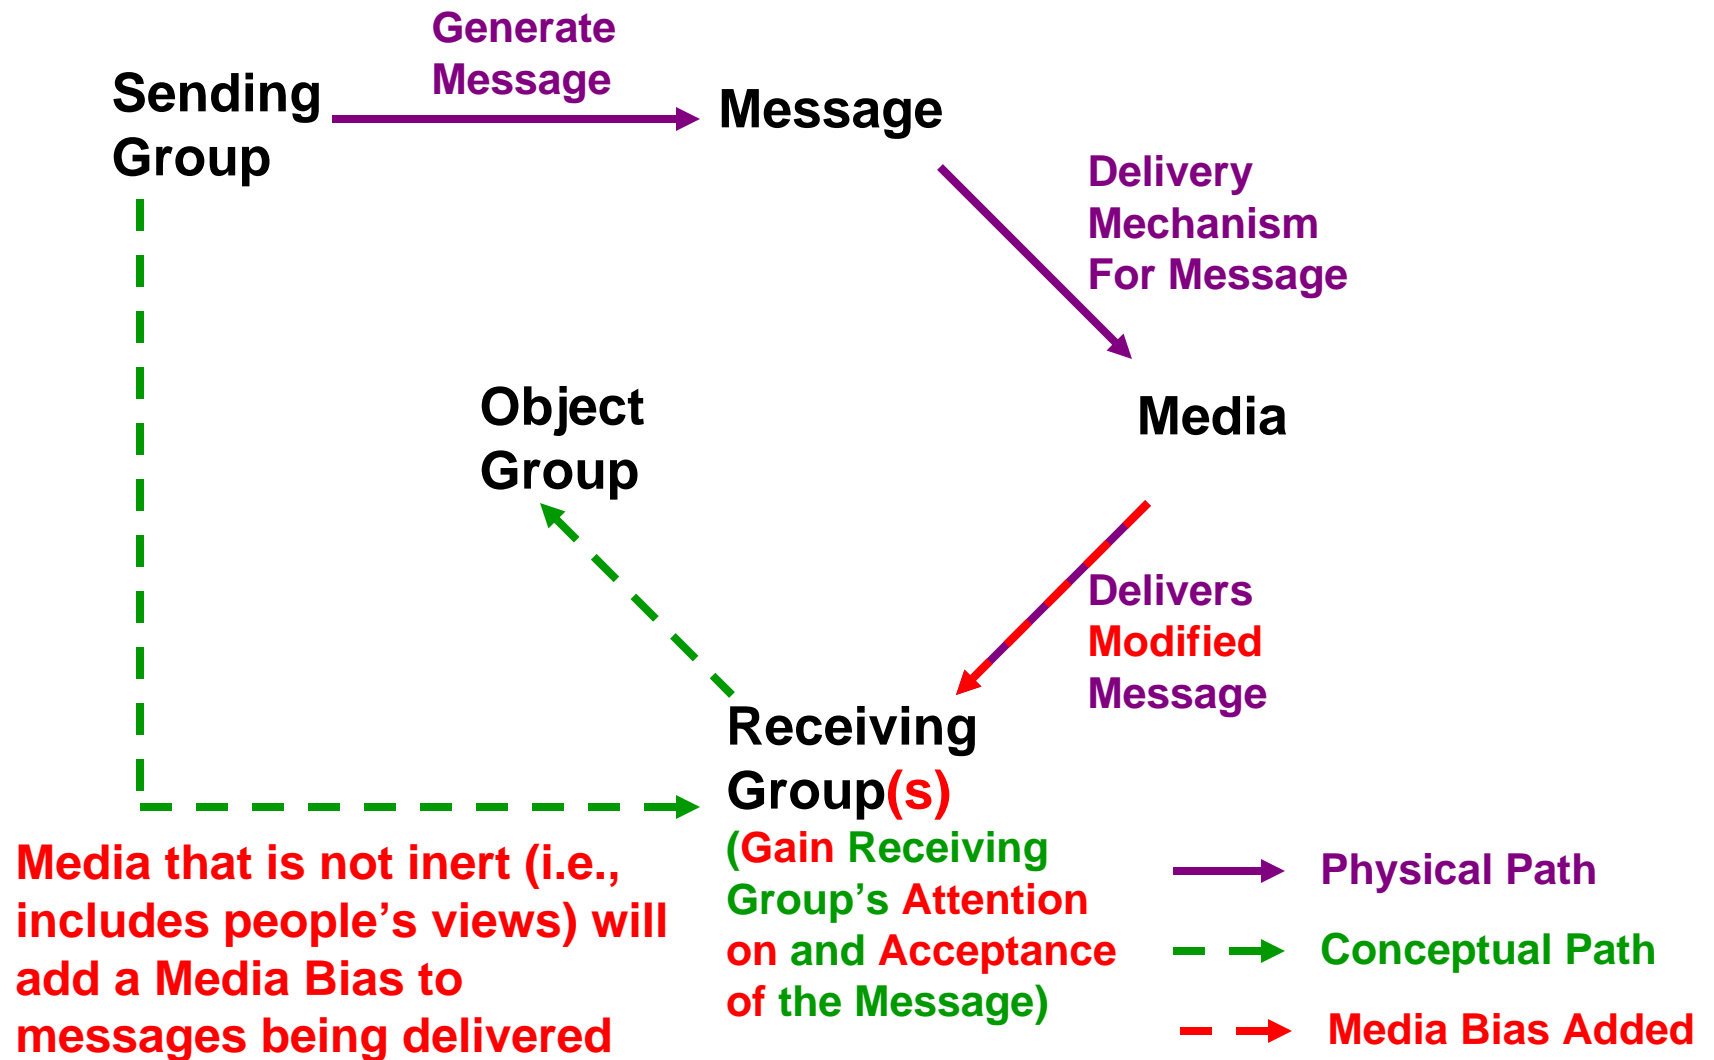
Sending Group

Generate Message

Message

Delivery Mechanism For Message

Media

Object Group

Delivers Modified Message

Receiving Group(s)

(Gain Receiving Group's Attention on and Acceptance of the Message)

Media that is not inert (i.e., includes people's views) will add a Media Bias to messages being delivered

Physical Path

Conceptual Path

Media Bias Added